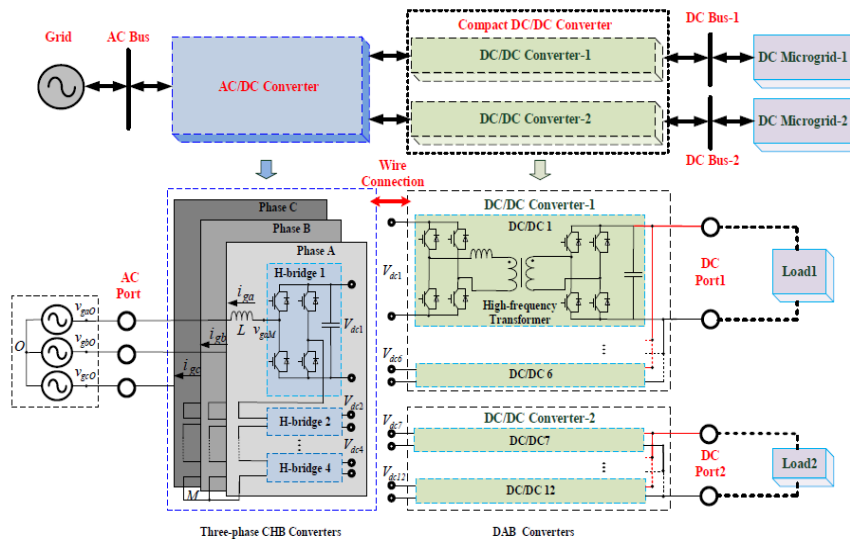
Grid

AC Bus

AC/DC Converter

Compact DC/DC Converter

DC/DC Converter-1

DC/DC Converter-2

DC Bus-1

DC Microgrid-1

DC Microgrid-2

DC Bus-2

Wire Connection

Phase C

Phase B

Phase A

H-bridge 1

$V_{dc1}$

$V_{dc2}$

H-bridge 2

$V_{dc4}$

H-bridge 4

$i_{ga}$

$L$

$v_{gaM}$

$i_{gb}$

$i_{gc}$

$M$

AC Port

$v_{gaO}$

$v_{gbO}$

$v_{gcO}$

$O$

DC/DC Converter-1

DC/DC 1

$V_{dc1}$

High-frequency Transformer

$V_{dc6}$

DC/DC 6

DC Port1

Load1

DC/DC Converter-2

$V_{dc7}$

DC/DC7

$V_{dc12}$

DC/DC 12

DC Port2

Load2

Three-phase CHB Converters

DAB Converters